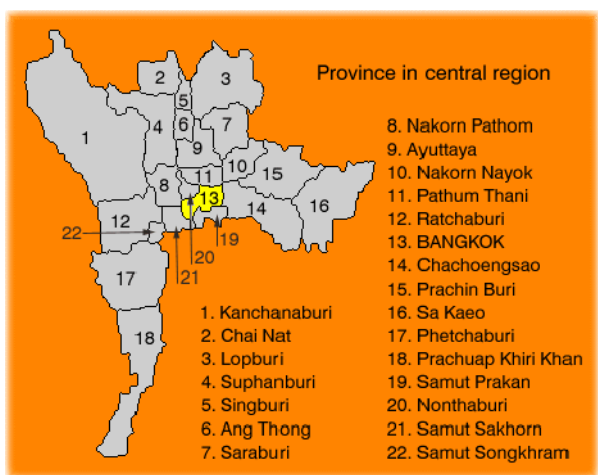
Province in central region

1
2
3
4
5
6
7
8
9
10
11
12
13
14
15
16
17
18
19
20
21
22

1. Kanchanaburi
2. Chai Nat
3. Lopburi
4. Suphanburi
5. Singburi
6. Ang Thong
7. Saraburi

8. Nakorn Pathom
9. Ayuttaya
10. Nakorn Nayok
11. Pathum Thani
12. Ratchaburi
13. BANGKOK
14. Chachoengsao
15. Prachin Buri
16. Sa Kaeo
17. Phetchaburi
18. Prachuap Khiri Khan
19. Samut Prakan
20. Nonthaburi
21. Samut Sakhorn
22. Samut Songkhram